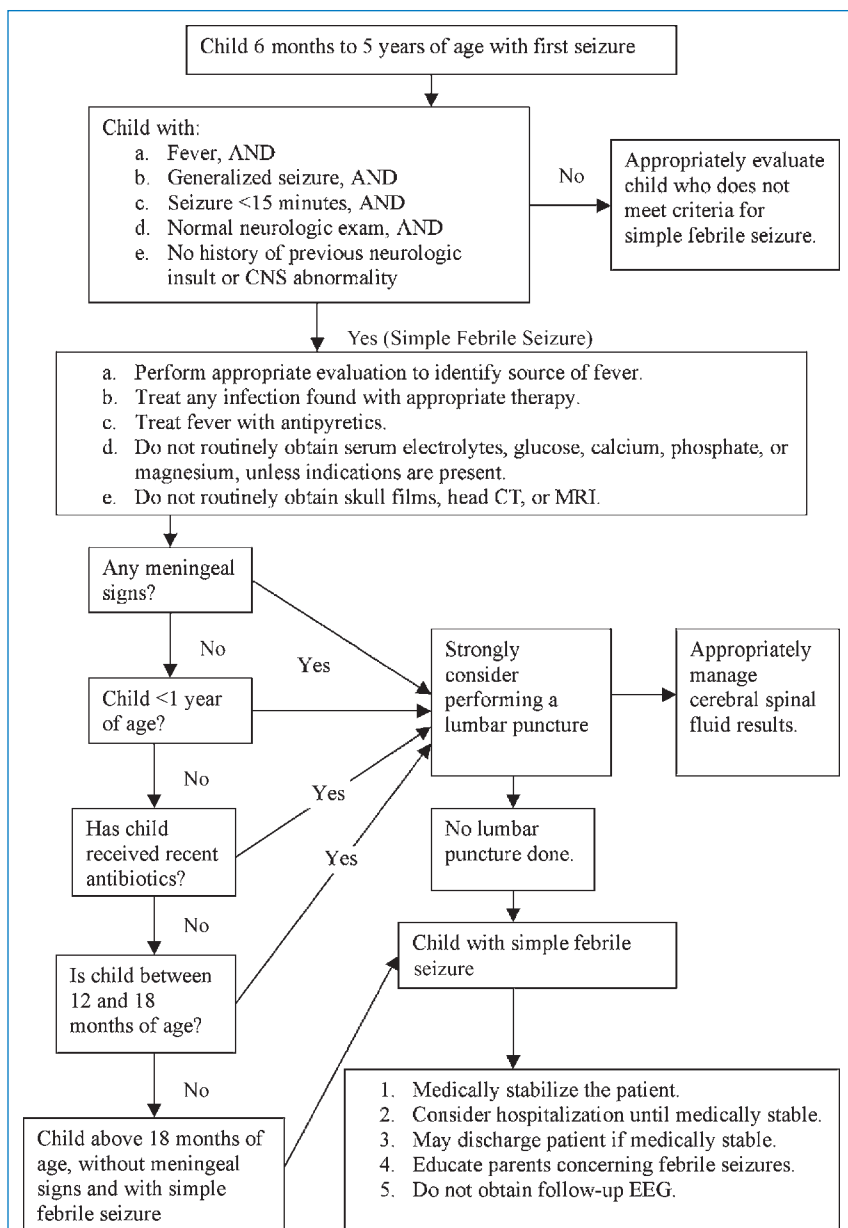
Child 6 months to 5 years of age with first seizure

Child with:
a. Fever, AND
b. Generalized seizure, AND
c. Seizure <15 minutes, AND
d. Normal neurologic exam, AND
e. No history of previous neurologic insult or CNS abnormality

No

Appropriately evaluate child who does not meet criteria for simple febrile seizure.

Yes (Simple Febrile Seizure)

a. Perform appropriate evaluation to identify source of fever.
b. Treat any infection found with appropriate therapy.
c. Treat fever with antipyretics.
d. Do not routinely obtain serum electrolytes, glucose, calcium, phosphate, or magnesium, unless indications are present.
e. Do not routinely obtain skull films, head CT, or MRI.

Any meningeal signs?

No

Yes

Child <1 year of age?

Strongly consider performing a lumbar puncture

Appropriately manage cerebral spinal fluid results.

No

Yes

Has child received recent antibiotics?

Yes

No lumbar puncture done.

No

Child with simple febrile seizure

Is child between 12 and 18 months of age?

No

1. Medically stabilize the patient.
2. Consider hospitalization until medically stable.
3. May discharge patient if medically stable.
4. Educate parents concerning febrile seizures.
5. Do not obtain follow-up EEG.

Child above 18 months of age, without meningeal signs and with simple febrile seizure